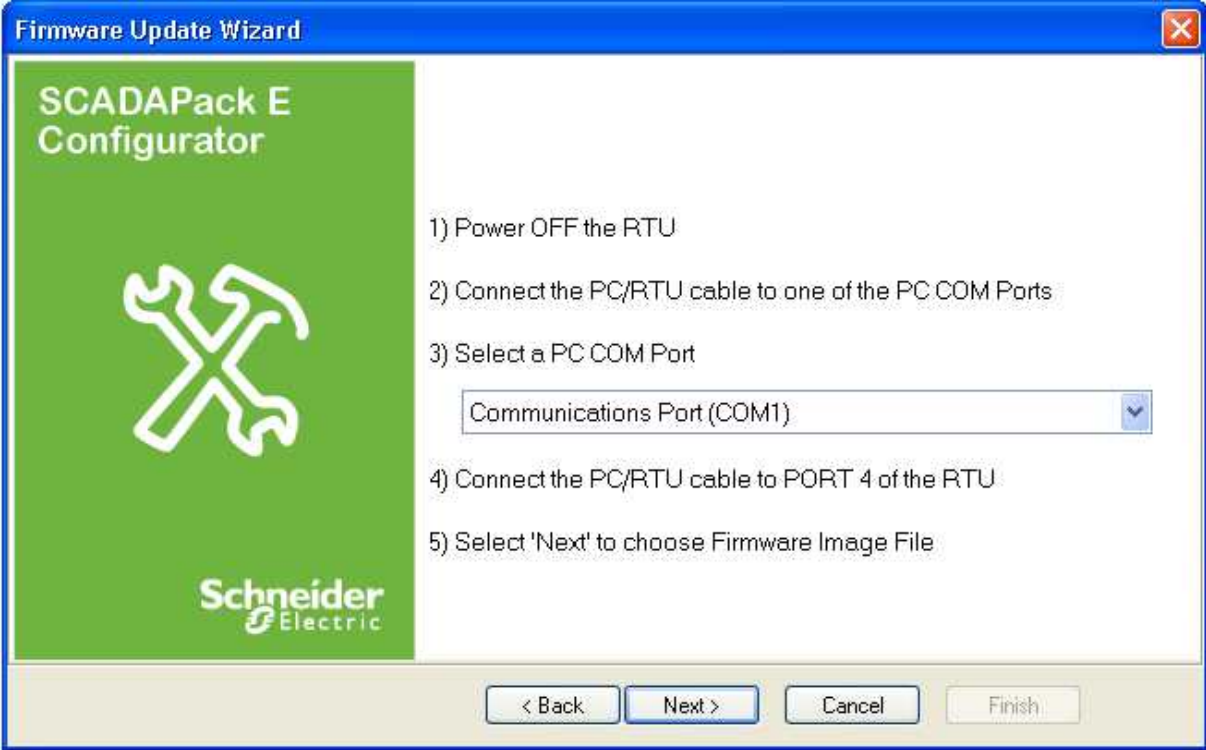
Firmware Update Wizard

SCADAPack E Configurator

1) Power OFF the RTU

2) Connect the PC/RTU cable to one of the PC COM Ports

3) Select a PC COM Port

Communications Port (COM1)

4) Connect the PC/RTU cable to PORT 4 of the RTU

5) Select 'Next' to choose Firmware Image File

Schneider Electric

< Back
Next >
Cancel
Finish